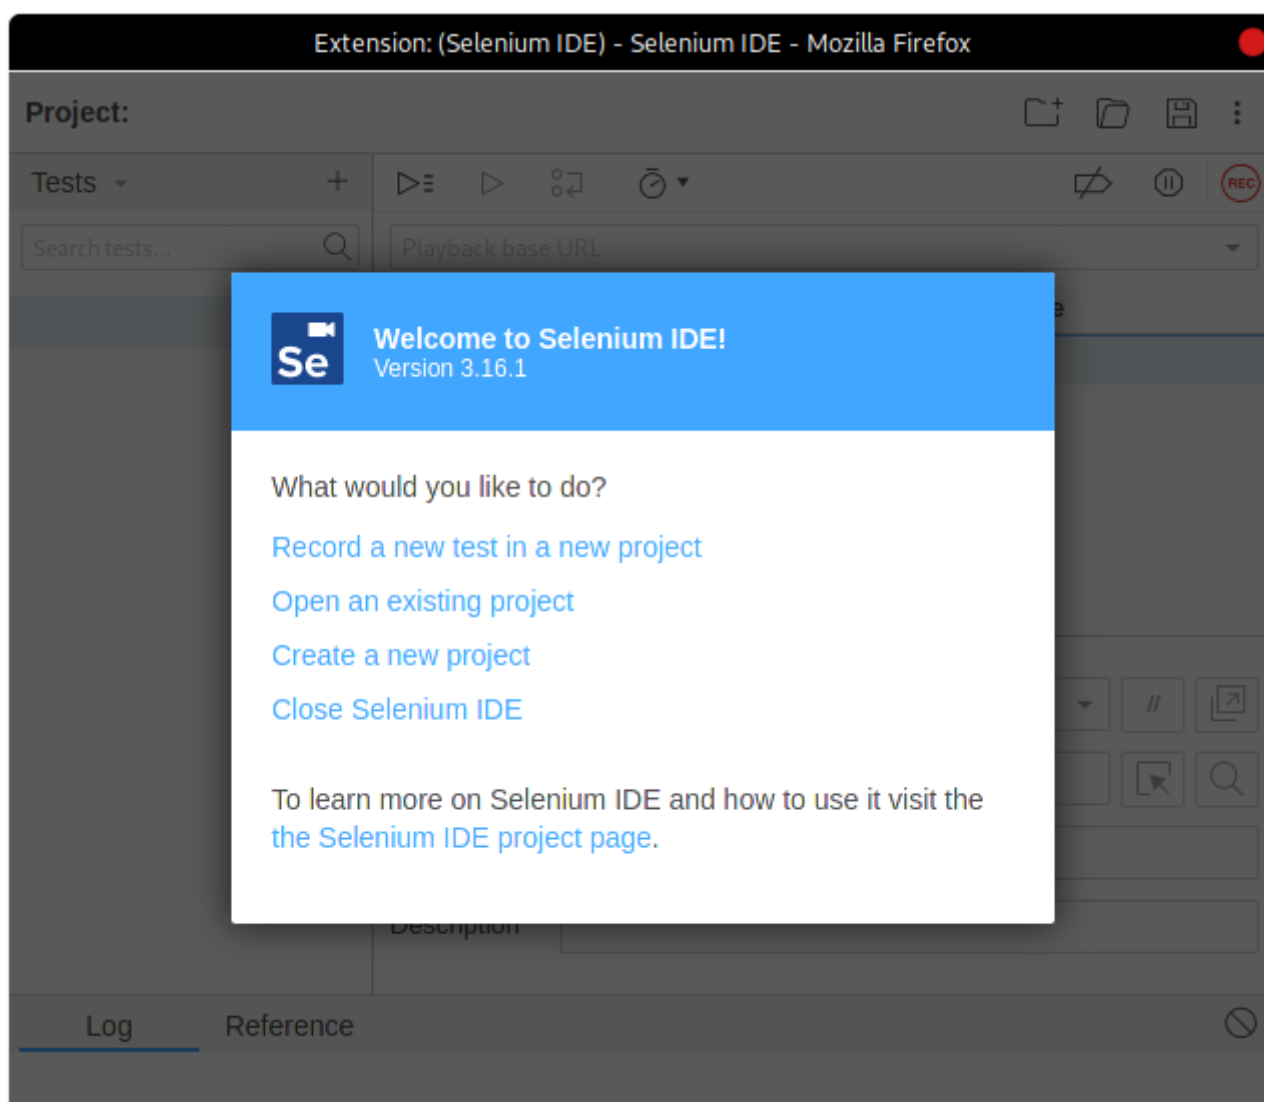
Extension: (Selenium IDE) - Selenium IDE - Mozilla Firefox

Project:

Tests

Search tests...

Playback base URL

REC

Se

Welcome to Selenium IDE!
Version 3.16.1

What would you like to do?

Record a new test in a new project

Open an existing project

Create a new project

Close Selenium IDE

To learn more on Selenium IDE and how to use it visit the the Selenium IDE project page.

Description

Log

Reference